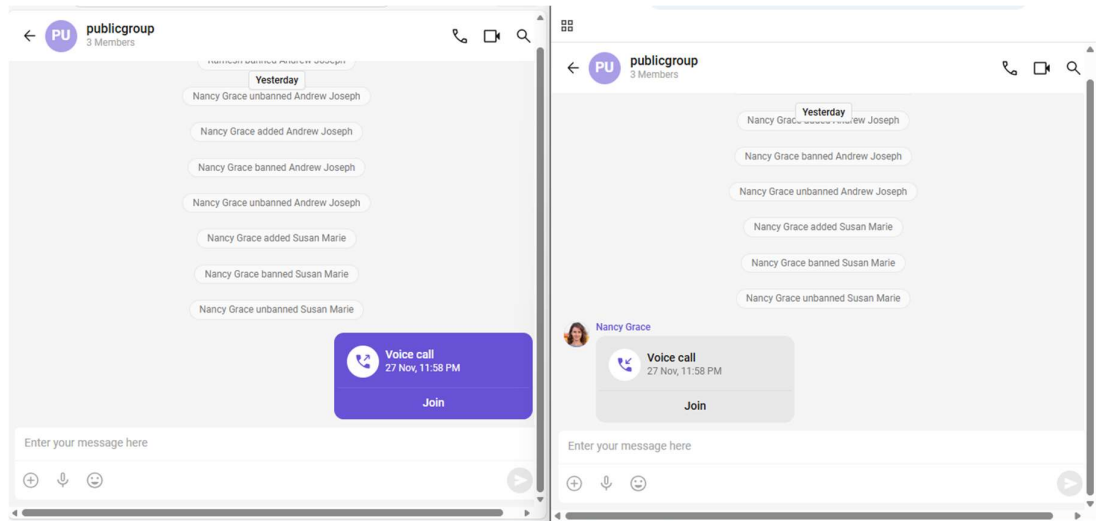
PU publicgroup
3 Members

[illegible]
Yesterday
Nancy Grace unbanned Andrew Joseph
Nancy Grace added Andrew Joseph
Nancy Grace banned Andrew Joseph
Nancy Grace unbanned Andrew Joseph
Nancy Grace added Susan Marie
Nancy Grace banned Susan Marie
Nancy Grace unbanned Susan Marie

Voice call
27 Nov, 11:58 PM
Join

Enter your message here

PU publicgroup
3 Members

Yesterday
Nancy Grace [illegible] Andrew Joseph
Nancy Grace banned Andrew Joseph
Nancy Grace unbanned Andrew Joseph
Nancy Grace added Susan Marie
Nancy Grace banned Susan Marie
Nancy Grace unbanned Susan Marie

Nancy Grace
Voice call
27 Nov, 11:58 PM
Join

Enter your message here